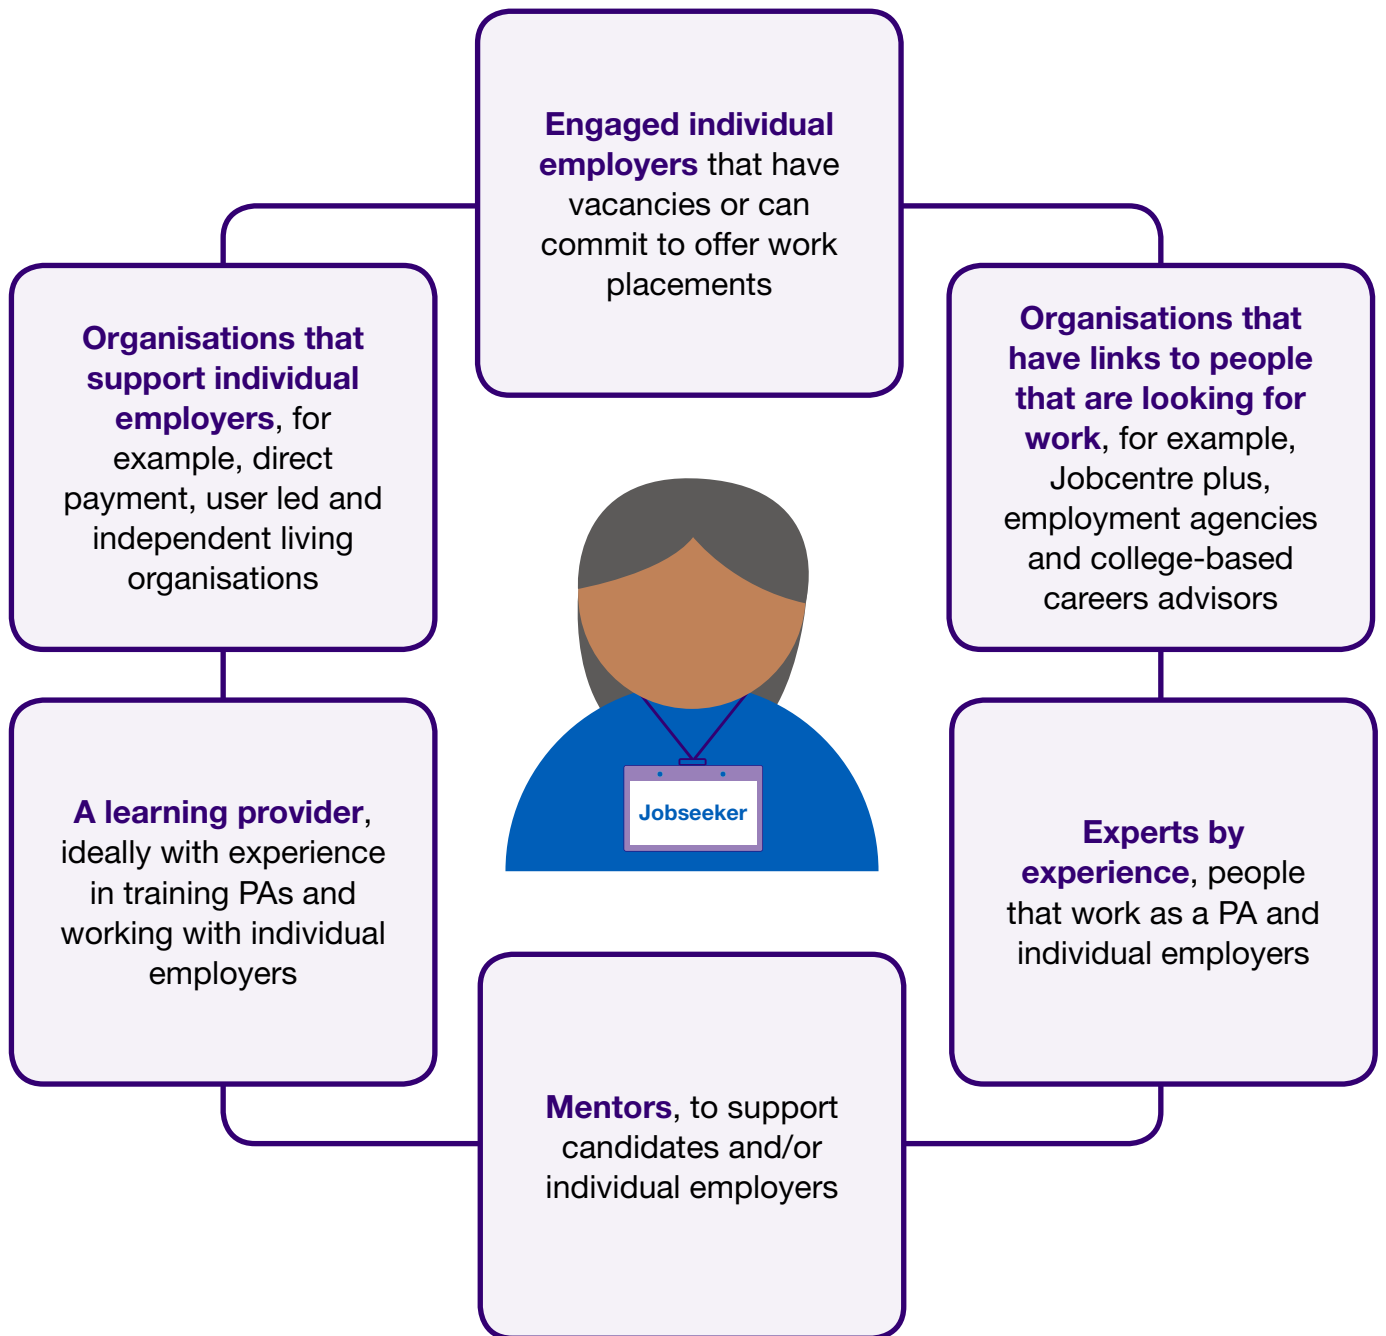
Engaged individual employers that have vacancies or can commit to offer work placements

Organisations that support individual employers, for example, direct payment, user led and independent living organisations

Organisations that have links to people that are looking for work, for example, Jobcentre plus, employment agencies and college-based careers advisors

Jobseeker

A learning provider, ideally with experience in training PAs and working with individual employers

Experts by experience, people that work as a PA and individual employers

Mentors, to support candidates and/or individual employers